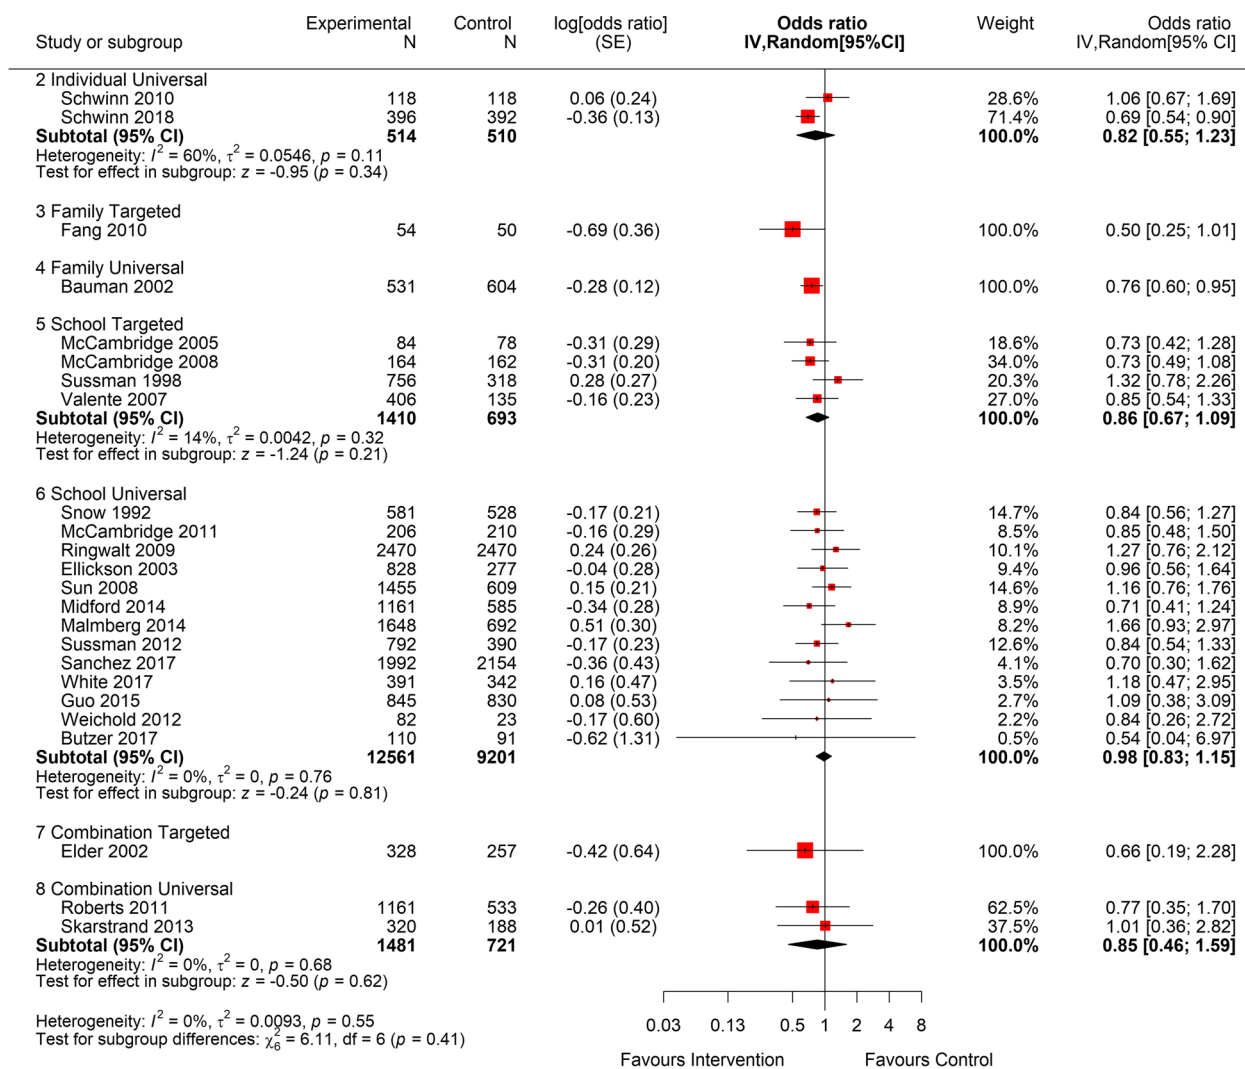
| Study or subgroup | Experimental N | Control N | log[odds ratio] (SE) | Odds ratio IV,Random[95%CI] | Weight | Odds ratio IV,Random[95% CI] |
|---|---|---|---|---|---|---|
| 2 Individual Universal | | | | | | |
| Schwinn 2010 | 118 | 118 | 0.06 (0.24) | | 28.6% | 1.06 [0.67; 1.69] |
| Schwinn 2018 | 396 | 392 | -0.36 (0.13) | | 71.4% | 0.69 [0.54; 0.90] |
| **Subtotal (95% CI)** | **514** | **510** | | | **100.0%** | **0.82 [0.55; 1.23]** |
| Heterogeneity: $I^2$ = 60%, $\tau^2$ = 0.0546, $p$ = 0.11 | | | | | | |
| Test for effect in subgroup: $z$ = -0.95 ($p$ = 0.34) | | | | | | |
| 3 Family Targeted | | | | | | |
| Fang 2010 | 54 | 50 | -0.69 (0.36) | | 100.0% | 0.50 [0.25; 1.01] |
| 4 Family Universal | | | | | | |
| Bauman 2002 | 531 | 604 | -0.28 (0.12) | | 100.0% | 0.76 [0.60; 0.95] |
| 5 School Targeted | | | | | | |
| McCambridge 2005 | 84 | 78 | -0.31 (0.29) | | 18.6% | 0.73 [0.42; 1.28] |
| McCambridge 2008 | 164 | 162 | -0.31 (0.20) | | 34.0% | 0.73 [0.49; 1.08] |
| Sussman 1998 | 756 | 318 | 0.28 (0.27) | | 20.3% | 1.32 [0.78; 2.26] |
| Valente 2007 | 406 | 135 | -0.16 (0.23) | | 27.0% | 0.85 [0.54; 1.33] |
| **Subtotal (95% CI)** | **1410** | **693** | | | **100.0%** | **0.86 [0.67; 1.09]** |
| Heterogeneity: $I^2$ = 14%, $\tau^2$ = 0.0042, $p$ = 0.32 | | | | | | |
| Test for effect in subgroup: $z$ = -1.24 ($p$ = 0.21) | | | | | | |
| 6 School Universal | | | | | | |
| Snow 1992 | 581 | 528 | -0.17 (0.21) | | 14.7% | 0.84 [0.56; 1.27] |
| McCambridge 2011 | 206 | 210 | -0.16 (0.29) | | 8.5% | 0.85 [0.48; 1.50] |
| Ringwalt 2009 | 2470 | 2470 | 0.24 (0.26) | | 10.1% | 1.27 [0.76; 2.12] |
| Ellickson 2003 | 828 | 277 | -0.04 (0.28) | | 9.4% | 0.96 [0.56; 1.64] |
| Sun 2008 | 1455 | 609 | 0.15 (0.21) | | 14.6% | 1.16 [0.76; 1.76] |
| Midford 2014 | 1161 | 585 | -0.34 (0.28) | | 8.9% | 0.71 [0.41; 1.24] |
| Malmberg 2014 | 1648 | 692 | 0.51 (0.30) | | 8.2% | 1.66 [0.93; 2.97] |
| Sussman 2012 | 792 | 390 | -0.17 (0.23) | | 12.6% | 0.84 [0.54; 1.33] |
| Sanchez 2017 | 1992 | 2154 | -0.36 (0.43) | | 4.1% | 0.70 [0.30; 1.62] |
| White 2017 | 391 | 342 | 0.16 (0.47) | | 3.5% | 1.18 [0.47; 2.95] |
| Guo 2015 | 845 | 830 | 0.08 (0.53) | | 2.7% | 1.09 [0.38; 3.09] |
| Weichold 2012 | 82 | 23 | -0.17 (0.60) | | 2.2% | 0.84 [0.26; 2.72] |
| Butzer 2017 | 110 | 91 | -0.62 (1.31) | | 0.5% | 0.54 [0.04; 6.97] |
| **Subtotal (95% CI)** | **12561** | **9201** | | | **100.0%** | **0.98 [0.83; 1.15]** |
| Heterogeneity: $I^2$ = 0%, $\tau^2$ = 0, $p$ = 0.76 | | | | | | |
| Test for effect in subgroup: $z$ = -0.24 ($p$ = 0.81) | | | | | | |
| 7 Combination Targeted | | | | | | |
| Elder 2002 | 328 | 257 | -0.42 (0.64) | | 100.0% | 0.66 [0.19; 2.28] |
| 8 Combination Universal | | | | | | |
| Roberts 2011 | 1161 | 533 | -0.26 (0.40) | | 62.5% | 0.77 [0.35; 1.70] |
| Skarstrand 2013 | 320 | 188 | 0.01 (0.52) | | 37.5% | 1.01 [0.36; 2.82] |
| **Subtotal (95% CI)** | **1481** | **721** | | | **100.0%** | **0.85 [0.46; 1.59]** |
| Heterogeneity: $I^2$ = 0%, $\tau^2$ = 0, $p$ = 0.68 | | | | | | |
| Test for effect in subgroup: $z$ = -0.50 ($p$ = 0.62) | | | | | | |

Heterogeneity: $I^2$ = 0%, $\tau^2$ = 0.0093, $p$ = 0.55
Test for subgroup differences: $\chi^2_6$ = 6.11, df = 6 ($p$ = 0.41)

0.03 0.13 0.5 1 2 4 8
Favours Intervention Favours Control